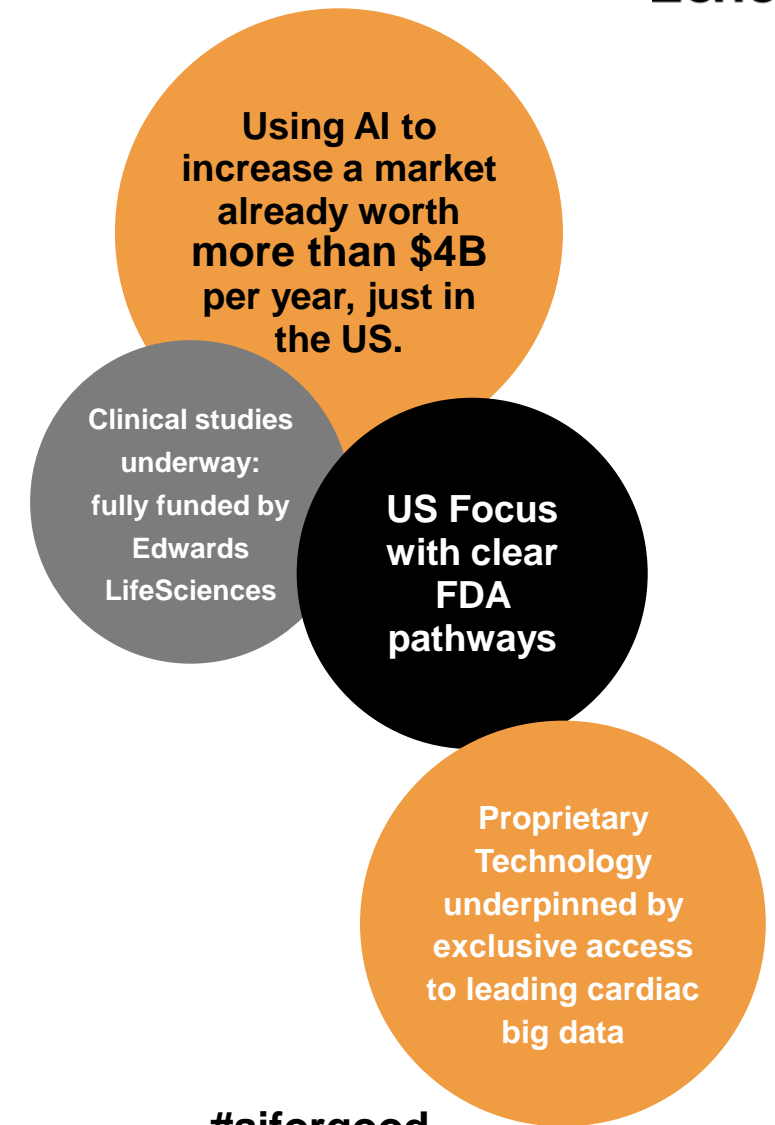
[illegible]

Using AI to increase a market already worth more than $4B per year, just in the US.

Clinical studies underway: fully funded by Edwards LifeSciences

US Focus with clear FDA pathways

Proprietary Technology underpinned by exclusive access to leading cardiac big data

#aiforgood